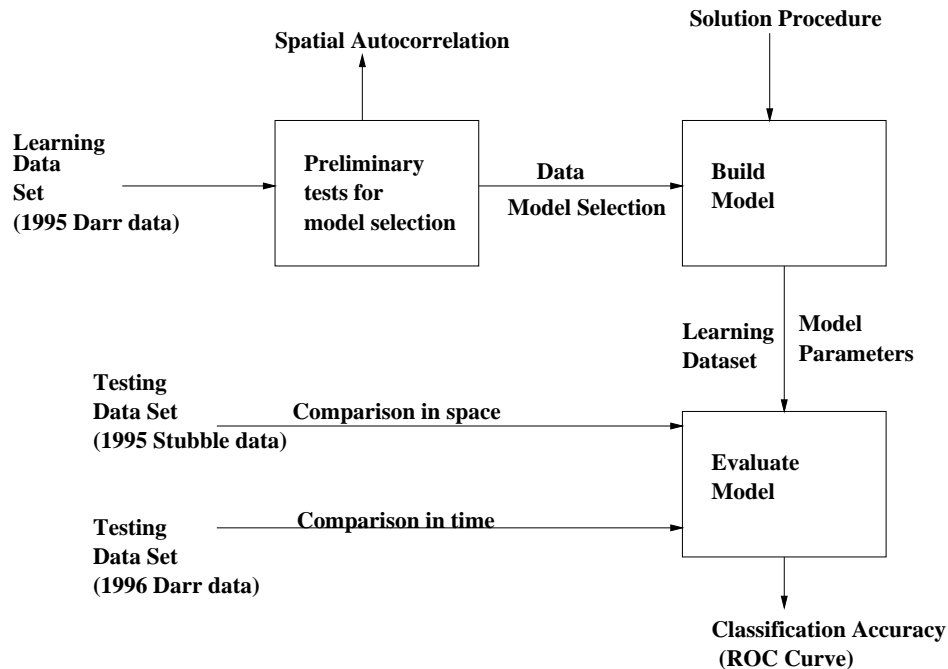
Spatial Autocorrelation

Solution Procedure

Learning Data Set (1995 Darr data)

Preliminary tests for model selection

Data

Model Selection

Build Model

Learning Dataset

Model Parameters

Testing Data Set (1995 Stubble data)

Comparison in space

Evaluate Model

Testing Data Set (1996 Darr data)

Comparison in time

Classification Accuracy (ROC Curve)